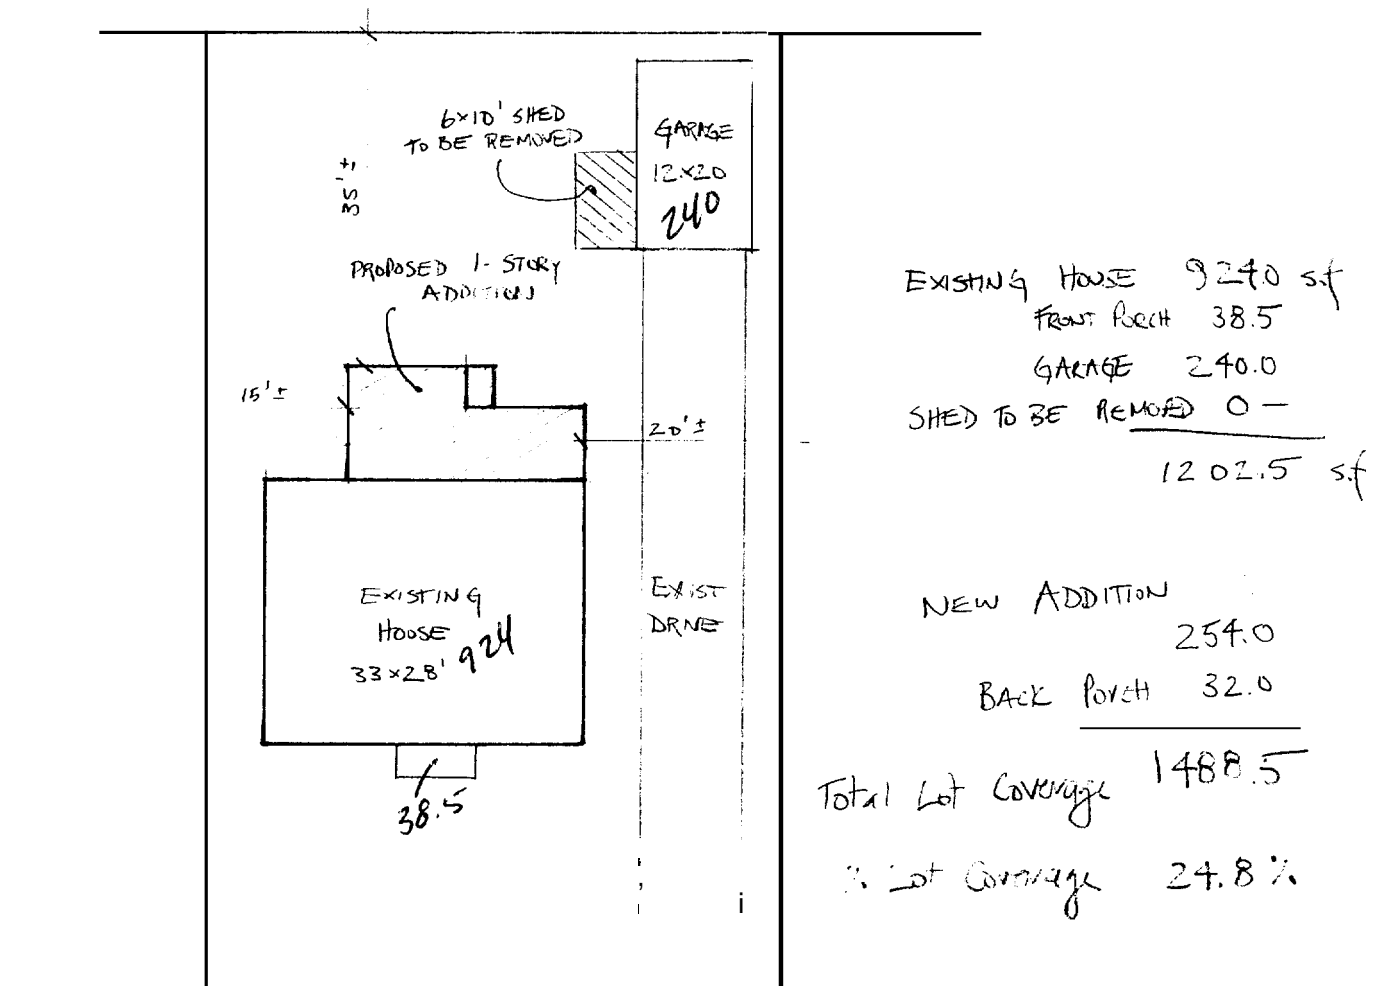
6×10' SHED TO BE REMOVED

GARAGE 12×20 240

35'±

PROPOSED 1-STORY ADDITION

15'±

20'±

EXISTING HOUSE 33×28' 924

EXIST DRIVE

38.5

EXISTING HOUSE 924.0 s.f
FRONT PORCH 38.5
GARAGE 240.0
SHED TO BE REMOVED 0 –
1202.5 s.f

NEW ADDITION 254.0
BACK PORCH 32.0
Total Lot Coverage 1488.5

% Lot Coverage 24.8%